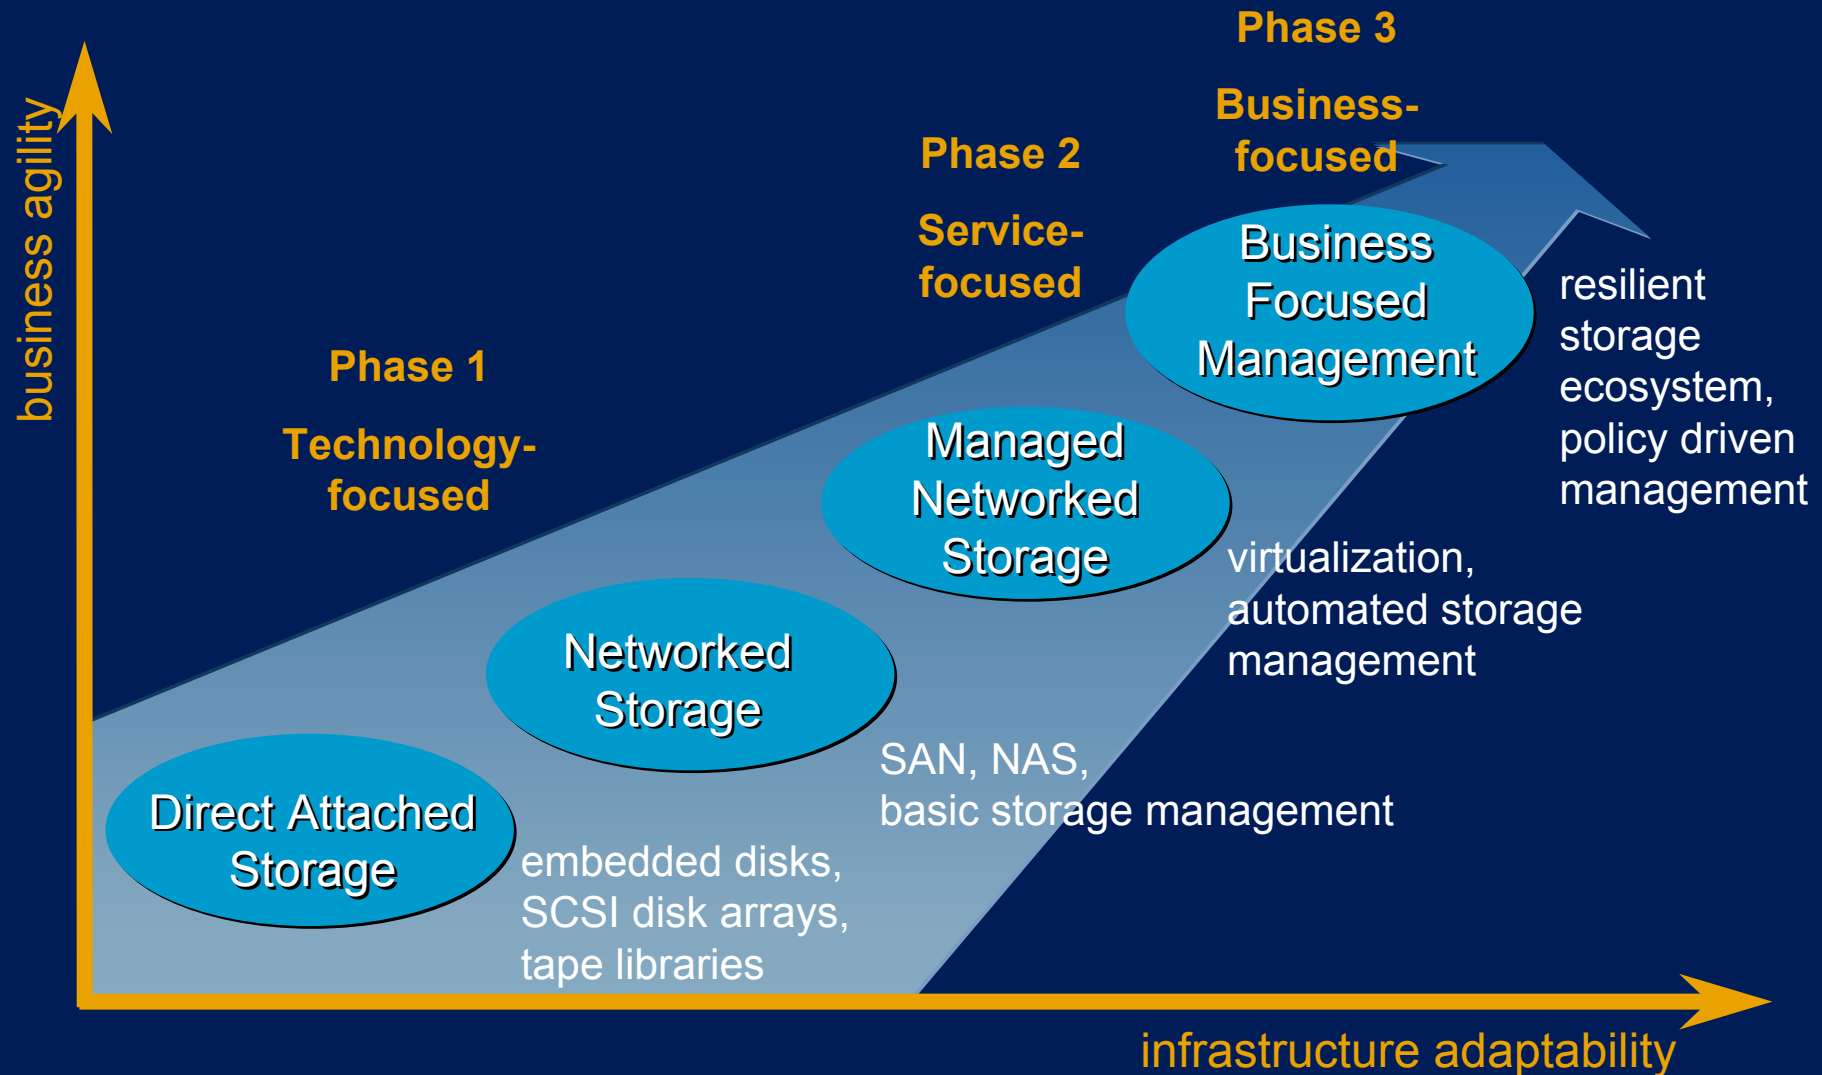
business agility

Phase 3

Business-focused

Phase 2

Service-focused

Phase 1

Technology-focused

Business Focused Management

resilient storage ecosystem, policy driven management

Managed Networked Storage

virtualization, automated storage management

Networked Storage

SAN, NAS, basic storage management

Direct Attached Storage

embedded disks, SCSI disk arrays, tape libraries

infrastructure adaptability